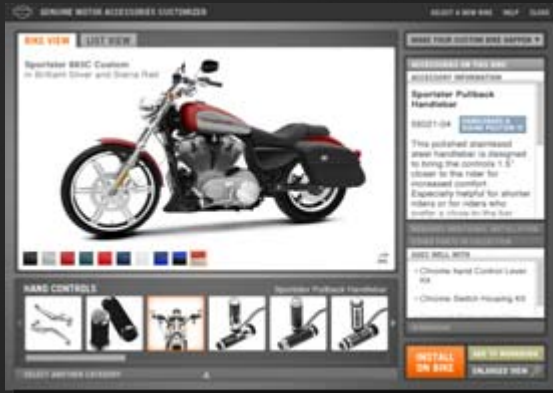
GENUINE MOTOR ACCESSORIES CUSTOMIZER

SELECT A NEW BIKE | HELP | CLOSE

BIKE VIEW | LIST VIEW

MAKE YOUR CUSTOM BIKE HAPPEN

Sportster 883C Custom
in Brilliant Silver and Sierra Red

ACCESSORIES ON THIS BIKE

ACCESSORY INFORMATION

Sportster Pullback Handlebar

56021-04

HARDWARE & INSTALLATION

This polished stainless steel handlebar is designed to bring the controls 1.5" closer to the rider for increased comfort. Especially helpful for shorter riders or for riders who prefer a close-in the bar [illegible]

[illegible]

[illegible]

GOES WELL WITH

• Chrome Hand Control Lever Kit

• Chrome Switch Housing Kit

HAND CONTROLS

Sportster Pullback Handlebar

SELECT ANOTHER CATEGORY

INSTALL ON BIKE

ADD TO WISHLIST

ENLARGED VIEW